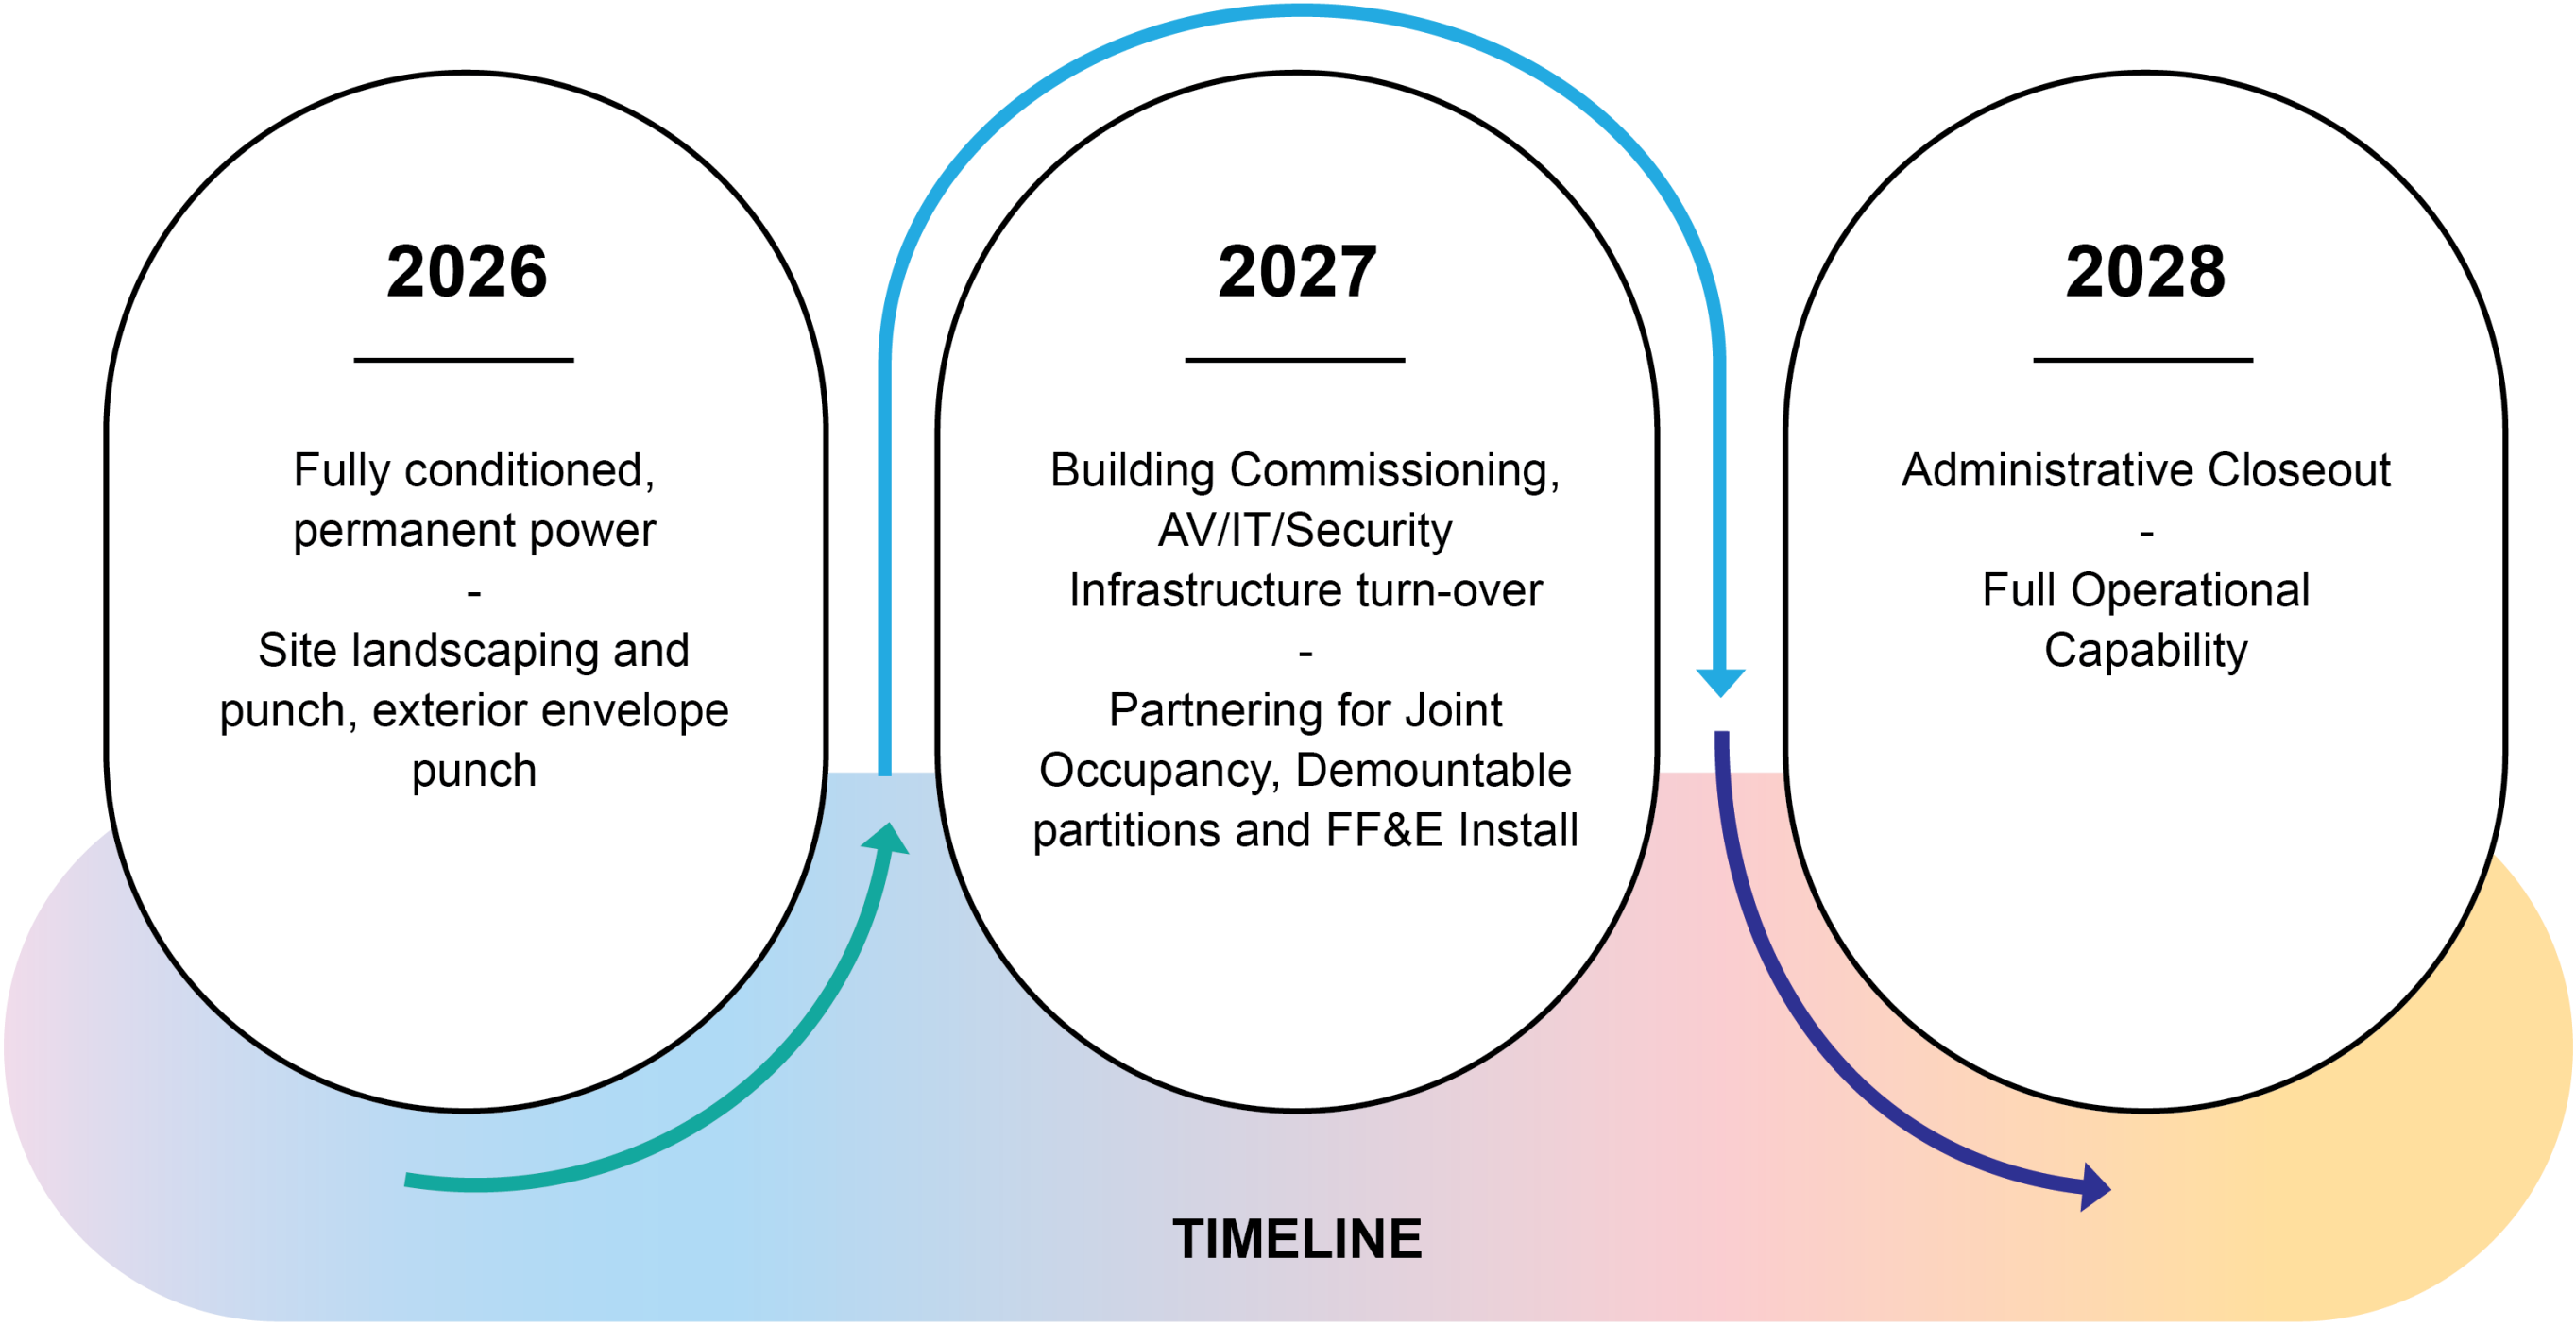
2026

Fully conditioned, permanent power
-
Site landscaping and punch, exterior envelope punch

2027

Building Commissioning, AV/IT/Security Infrastructure turn-over
-
Partnering for Joint Occupancy, Demountable partitions and FF&E Install

2028

Administrative Closeout
-
Full Operational Capability

TIMELINE